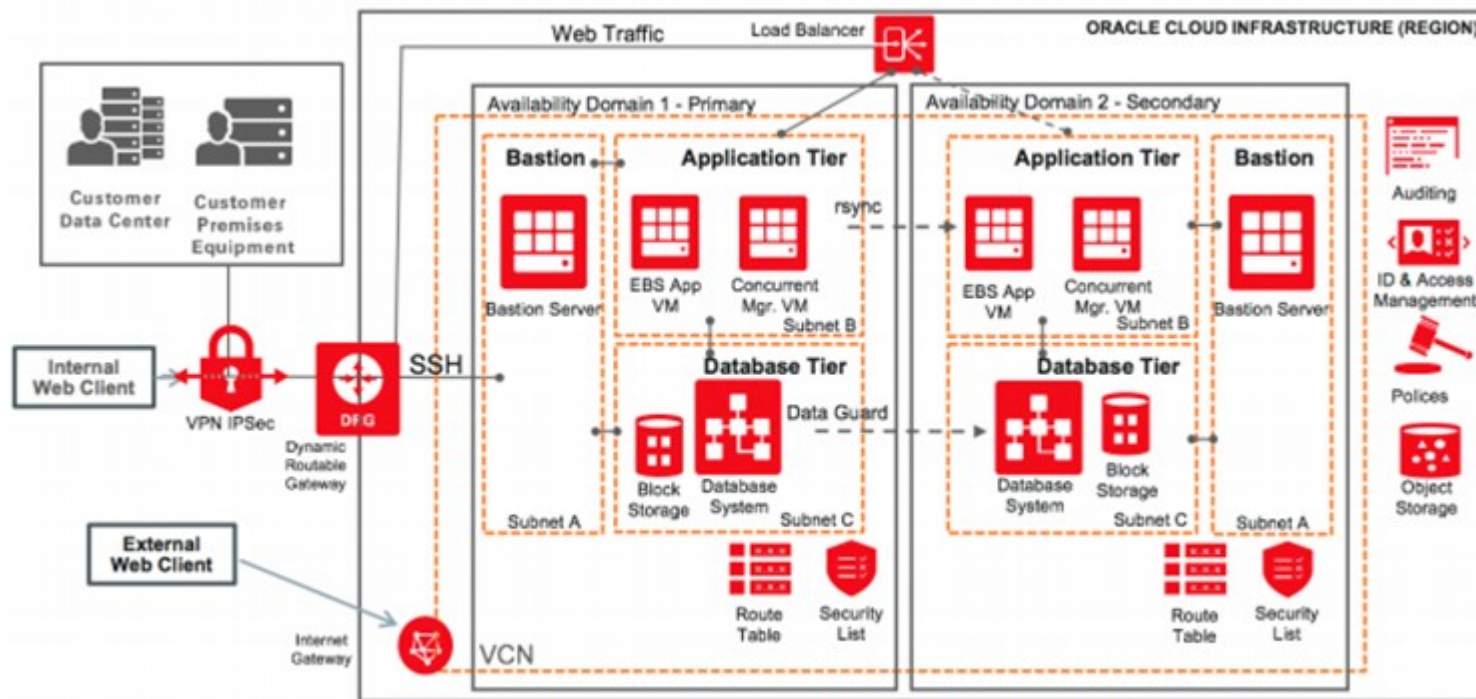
Web Traffic

Load Balancer

ORACLE CLOUD INFRASTRUCTURE (REGION)

Customer Data Center

Customer Premises Equipment

Availability Domain 1 - Primary

Bastion

Bastion Server

Application Tier

EBS App VM

Concurrent Mgr. VM

Subnet B

Database Tier

Block Storage

Database System

Subnet C

Subnet A

rsync

Data Guard

Availability Domain 2 - Secondary

Application Tier

EBS App VM

Concurrent Mgr. VM

Subnet B

Database Tier

Database System

Block Storage

Subnet C

Bastion

Bastion Server

Subnet A

Auditing

ID & Access Management

Polices

Object Storage

Internal Web Client

VPN IPSec

DRG

Dynamic Routable Gateway

SSH

External Web Client

Internet Gateway

VCN

Route Table

Security List

Route Table

Security List